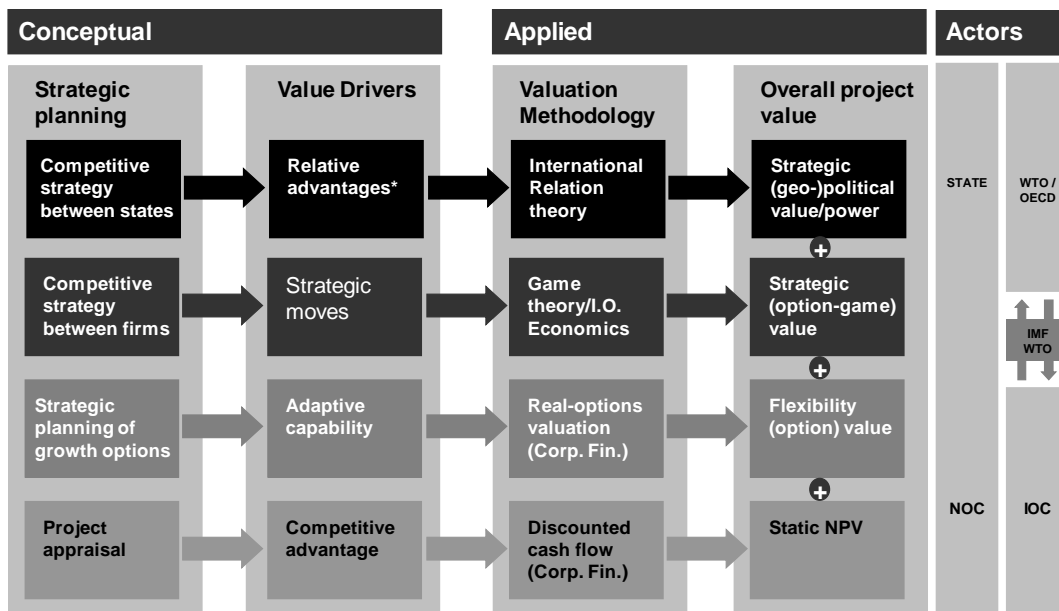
Conceptual

Applied

Actors

Strategic planning

Value Drivers

Valuation Methodology

Overall project value

Competitive strategy between states

Relative advantages*

International Relation theory

Strategic (geo-)political value/power

STATE

WTO / OECD

+

Competitive strategy between firms

Strategic moves

Game theory/I.O. Economics

Strategic (option-game) value

IMF WTO

+

Strategic planning of growth options

Adaptive capability

Real-options valuation (Corp. Fin.)

Flexibility (option) value

+

Project appraisal

Competitive advantage

Discounted cash flow (Corp. Fin.)

Static NPV

NOC

IOC